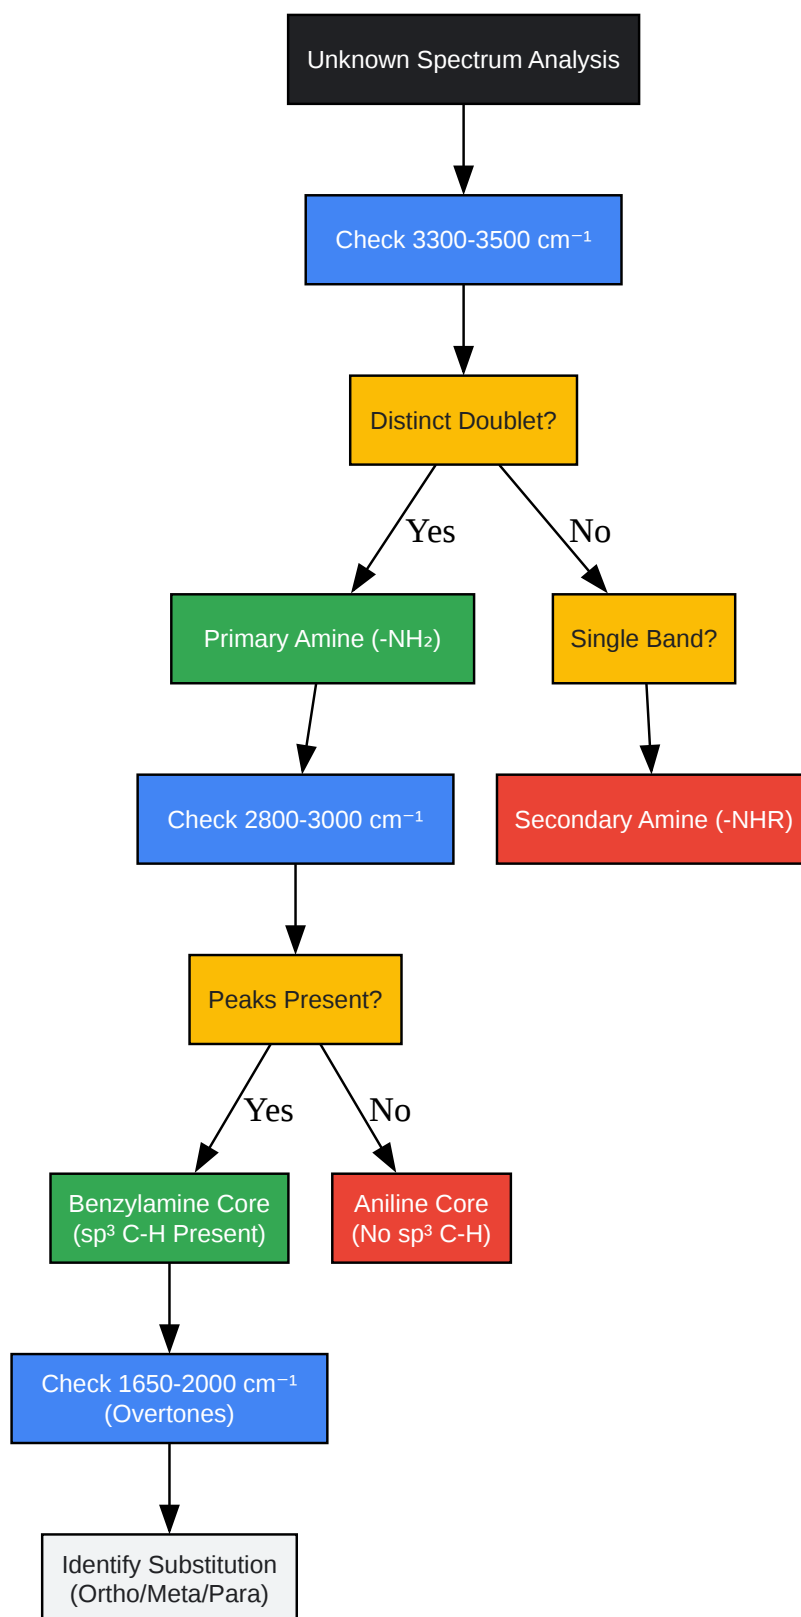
Unknown Spectrum Analysis

Check 3300-3500 $cm^{-1}$

Distinct Doublet?

Yes

No

Primary Amine ($-NH_2$)

Single Band?

Check 2800-3000 $cm^{-1}$

Secondary Amine (-NHR)

Peaks Present?

Yes

No

Benzylamine Core ($sp^3$ C-H Present)

Aniline Core (No $sp^3$ C-H)

Check 1650-2000 $cm^{-1}$ (Overtones)

Identify Substitution (Ortho/Meta/Para)